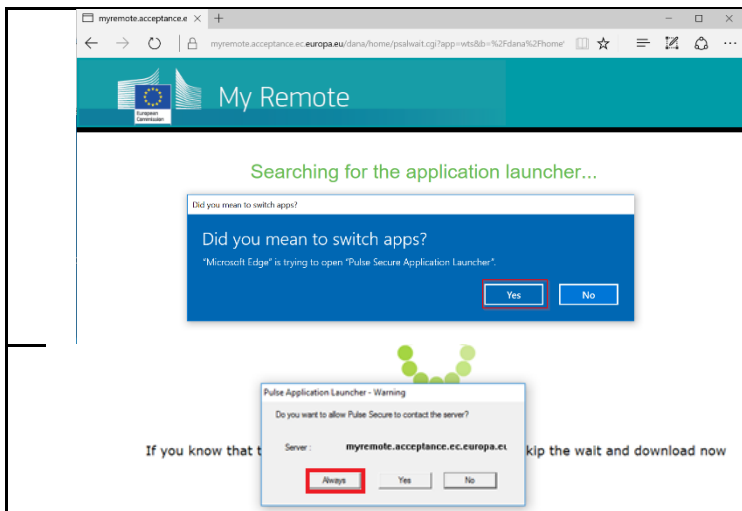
myremote.acceptance.e ×  +

myremote.acceptance.ec.europa.eu/dana/home/psalwait.cgi?app=wts&ib=%2Fdana%2Fhome

European Commission

My Remote

Searching for the application launcher...

Did you mean to switch apps?

Did you mean to switch apps?

"Microsoft Edge" is trying to open "Pulse Secure Application Launcher".

Yes

No

Pulse Application Launcher - Warning

Do you want to allow Pulse Secure to contact the server?

Server : myremote.acceptance.ec.europa.eu

Always

Yes

No

If you know that t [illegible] kip the wait and download now